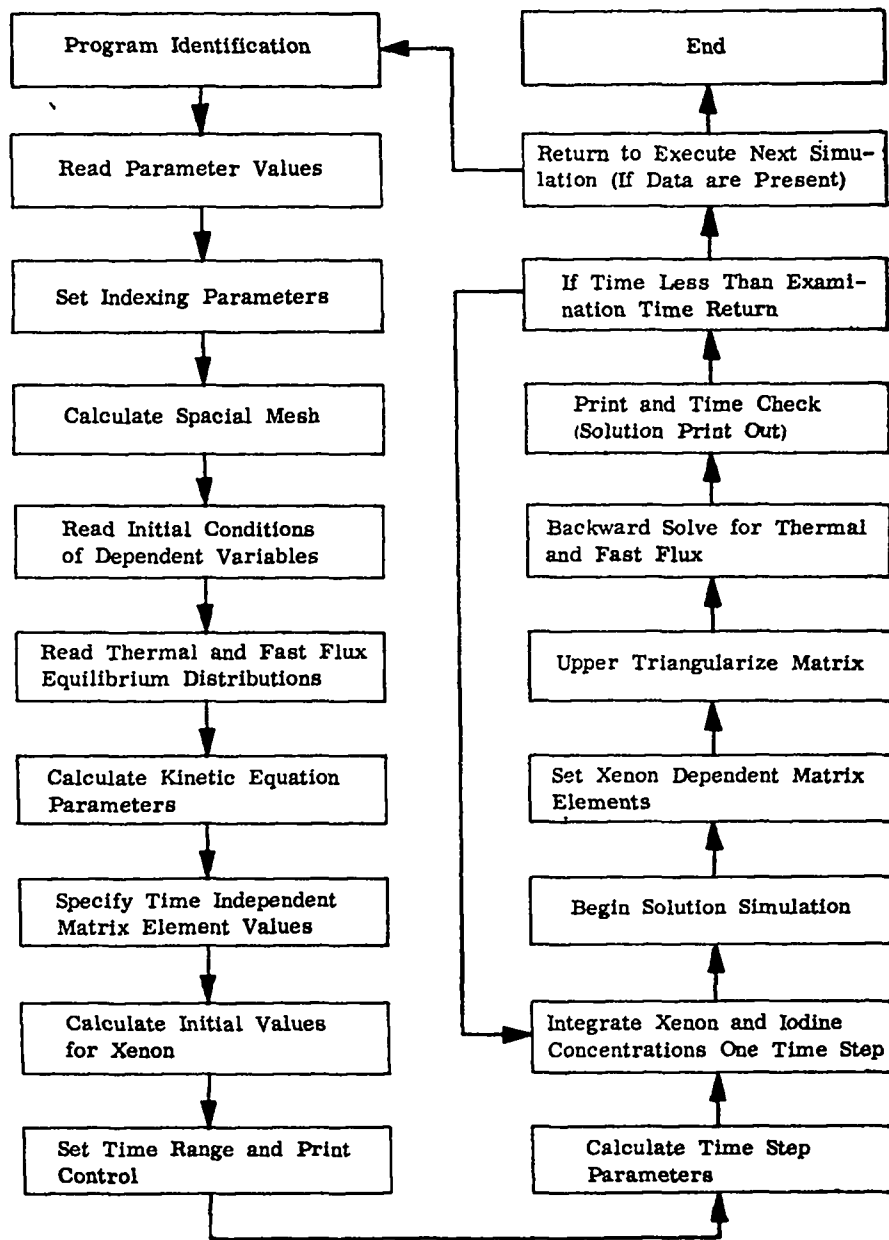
Program Identification

Read Parameter Values

Set Indexing Parameters

Calculate Spacial Mesh

Read Initial Conditions of Dependent Variables

Read Thermal and Fast Flux Equilibrium Distributions

Calculate Kinetic Equation Parameters

Specify Time Independent Matrix Element Values

Calculate Initial Values for Xenon

Set Time Range and Print Control

Calculate Time Step Parameters

Integrate Xenon and Iodine Concentrations One Time Step

Begin Solution Simulation

Set Xenon Dependent Matrix Elements

Upper Triangularize Matrix

Backward Solve for Thermal and Fast Flux

Print and Time Check (Solution Print Out)

If Time Less Than Examination Time Return

Return to Execute Next Simulation (If Data are Present)

End